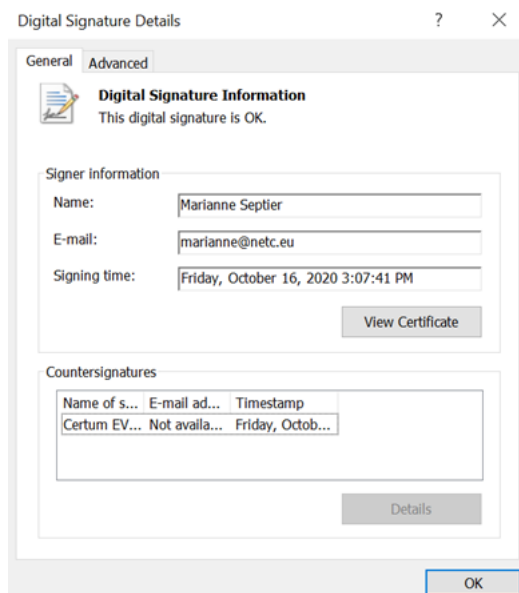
Digital Signature Details

?

General Advanced

Digital Signature Information
This digital signature is OK.

Signer information

Name: Marianne Septier

E-mail: marianne@netc.eu

Signing time: Friday, October 16, 2020 3:07:41 PM

View Certificate

Countersignatures

| Name of s... | E-mail ad... | Timestamp |
|---|---|---|
| Certum EV... | Not availa... | Friday, Octob... |

Details

OK